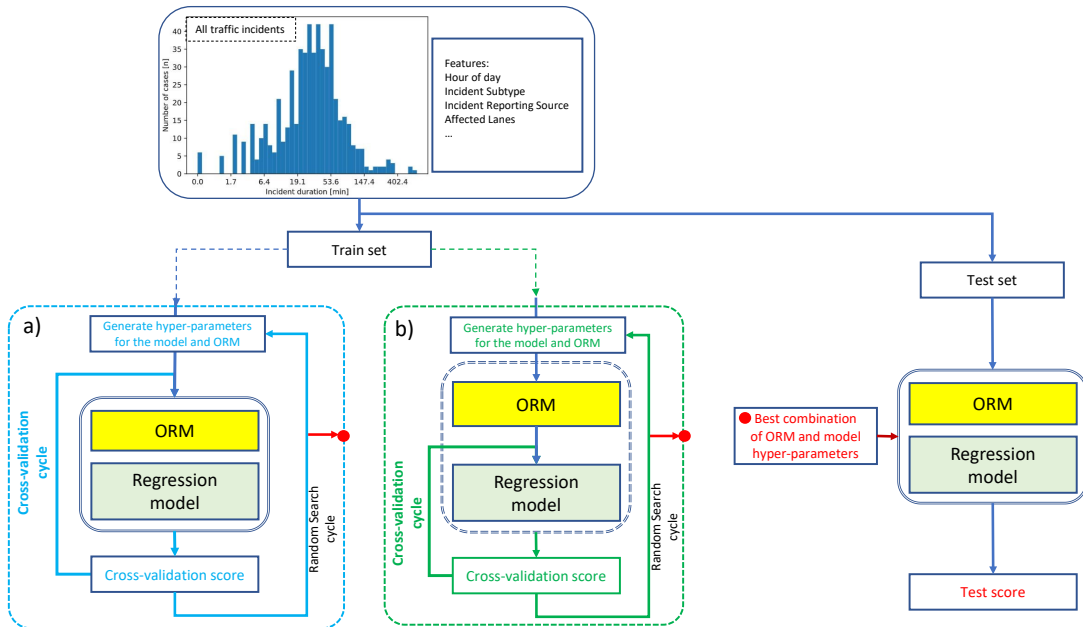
All traffic incidents

40
35
30
25
20
15
10
5
0

Number of cases [n]

0.0
1.7
6.4
19.1
53.6
147.4
402.4

Incident duration [min]

Features:
Hour of day
Incident Subtype
Incident Reporting Source
Affected Lanes
...

Train set

Test set

a)

Generate hyper-parameters for the model and ORM

Cross-validation cycle

ORM

Regression model

Cross-validation score

Random Search cycle

b)

Generate hyper-parameters for the model and ORM

ORM

Cross-validation cycle

Regression model

Cross-validation score

Random Search cycle

Best combination of ORM and model hyper-parameters

ORM

Regression model

Test score